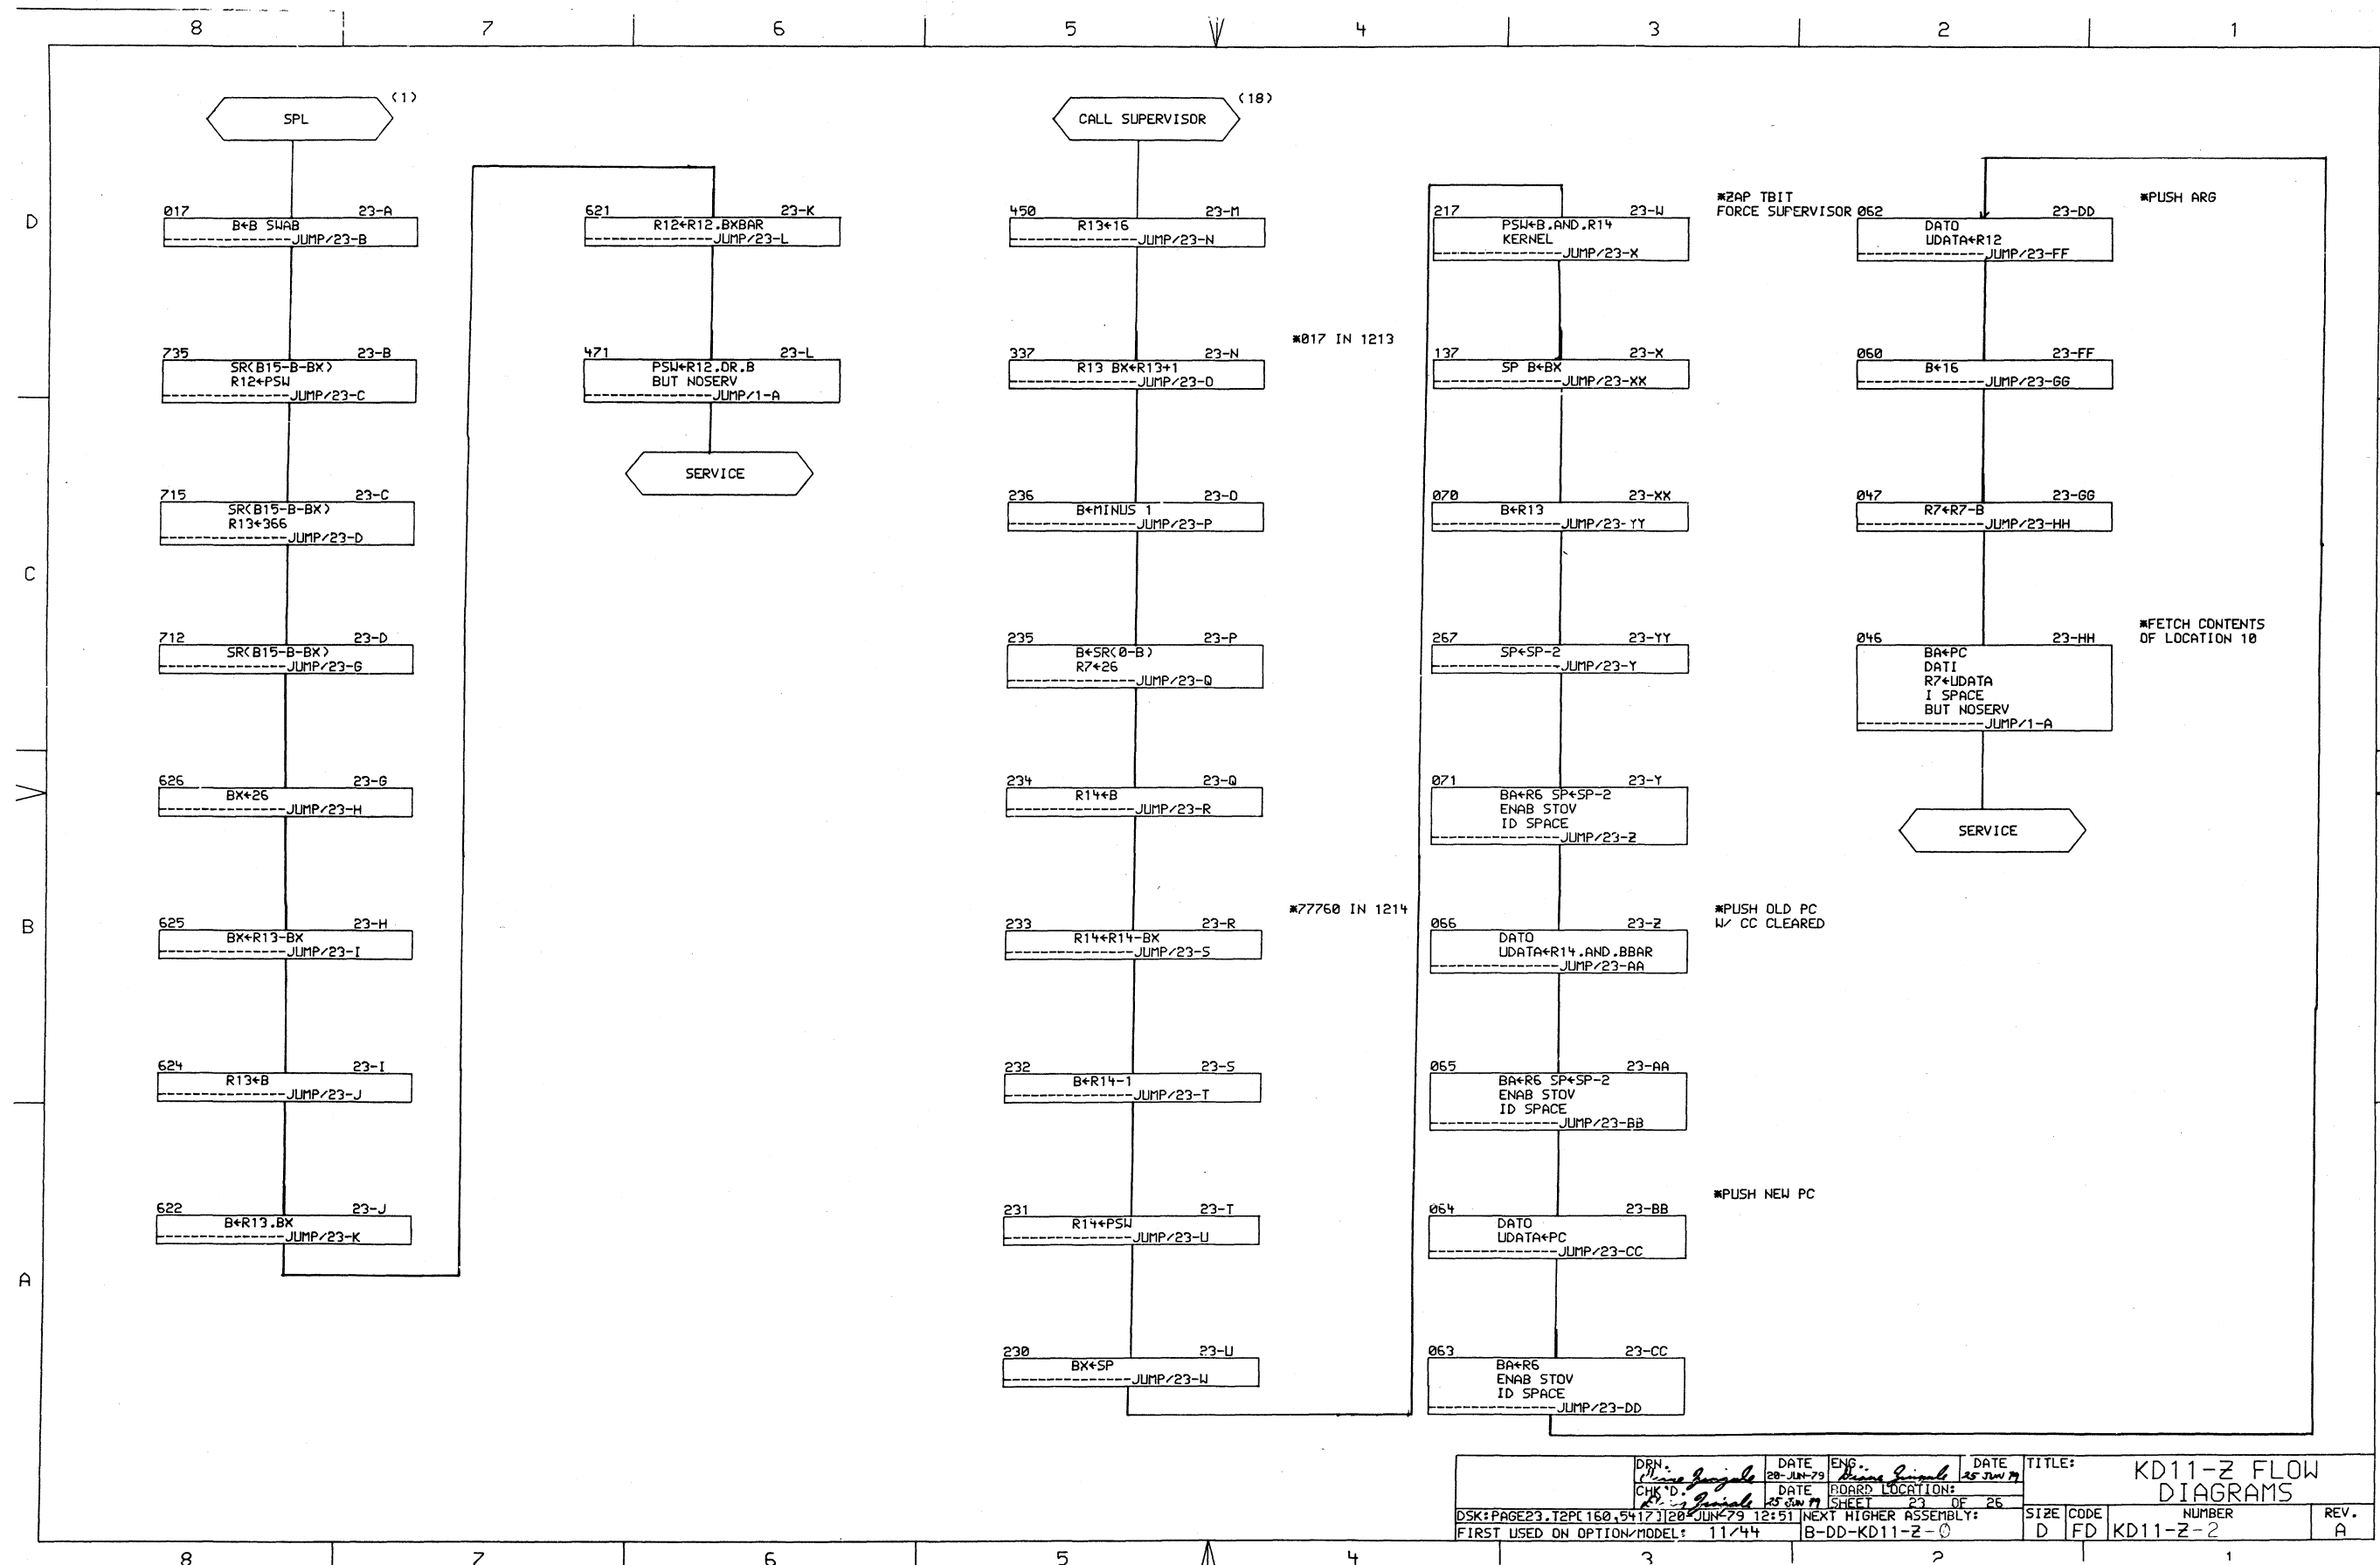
8 7 6 5 4 3 2 1

D

C

B

A

SPL (1)

017 23-A
B←B SWAB
--------------JUMP/23-B

735 23-B
SR(B15-B-BX)
R12←PSW
--------------JUMP/23-C

715 23-C
SR(B15-B-BX)
R13←366
--------------JUMP/23-D

712 23-D
SR(B15-B-BX)
--------------JUMP/23-G

626 23-G
BX←26
--------------JUMP/23-H

625 23-H
BX←R13-BX
--------------JUMP/23-I

624 23-I
R13←B
--------------JUMP/23-J

622 23-J
B←R13.BX
--------------JUMP/23-K

621 23-K
R12←R12.BXBAR
--------------JUMP/23-L

471 23-L
PSW←R12.OR.B
BUT NOSERV
--------------JUMP/1-A

SERVICE

CALL SUPERVISOR (18)

450 23-M
R13←16
--------------JUMP/23-N

337 23-N
R13 BX←R13+1
--------------JUMP/23-O

*017 IN 1213

236 23-O
B←MINUS 1
--------------JUMP/23-P

235 23-P
B←SR(0-B)
R7←26
--------------JUMP/23-Q

234 23-Q
R14←B
--------------JUMP/23-R

*77760 IN 1214

233 23-R
R14←R14-BX
--------------JUMP/23-S

232 23-S
B←R14-1
--------------JUMP/23-T

231 23-T
R14←PSW
--------------JUMP/23-U

230 23-U
BX←SP
--------------JUMP/23-W

217 23-W
PSW←B.AND.R14
KERNEL
--------------JUMP/23-X

*ZAP TBIT
FORCE SUPERVISOR

137 23-X
SP B←BX
--------------JUMP/23-XX

070 23-XX
B←R13
--------------JUMP/23-YY

267 23-YY
SP←SP-2
--------------JUMP/23-Y

071 23-Y
BA←R6 SP←SP-2
ENAB STOV
ID SPACE
--------------JUMP/23-Z

*PUSH OLD PC
W/ CC CLEARED

066 23-Z
DATO
UDATA←R14.AND.BBAR
--------------JUMP/23-AA

065 23-AA
BA←R6 SP←SP-2
ENAB STOV
ID SPACE
--------------JUMP/23-BB

*PUSH NEW PC

064 23-BB
DATO
UDATA←PC
--------------JUMP/23-CC

063 23-CC
BA←R6
ENAB STOV
ID SPACE
--------------JUMP/23-DD

062 23-DD
DATO
UDATA←R12
--------------JUMP/23-FF

*PUSH ARG

060 23-FF
B←16
--------------JUMP/23-GG

047 23-GG
R7←R7-B
--------------JUMP/23-HH

046 23-HH
BA←PC
DATI
R7←UDATA
I SPACE
BUT NOSERV
--------------JUMP/1-A

*FETCH CONTENTS
OF LOCATION 10

SERVICE

DRN. [signature] | DATE 20-JUN-79 | ENG. [signature] | DATE 25 JUN 79 | TITLE:
CHK'D. [signature] | DATE 25 JUN 79 | BOARD LOCATION: | KD11-Z FLOW DIAGRAMS
SHEET 23 OF 26
DSK:PAGE23.T2P[160,5417]|20-JUN-79 12:51| NEXT HIGHER ASSEMBLY:
FIRST USED ON OPTION/MODEL: 11/44 | B-DD-KD11-Z-0
| SIZE | CODE | NUMBER | REV. |
|---|---|---|---|
| D | FD | KD11-Z-2 | A |